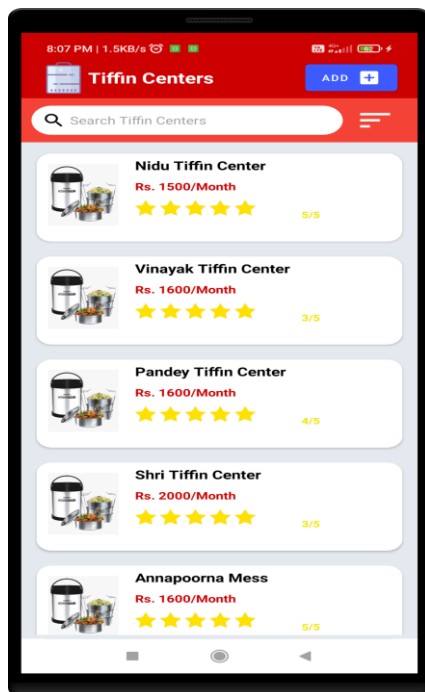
8:07 PM | 1.5KB/s

Tiffin Centers

ADD

Search Tiffin Centers

Nidu Tiffin Center
Rs. 1500/Month
5/5

Vinayak Tiffin Center
Rs. 1600/Month
3/5

Pandey Tiffin Center
Rs. 1600/Month
4/5

Shri Tiffin Center
Rs. 2000/Month
3/5

Annapoorna Mess
Rs. 1600/Month
5/5